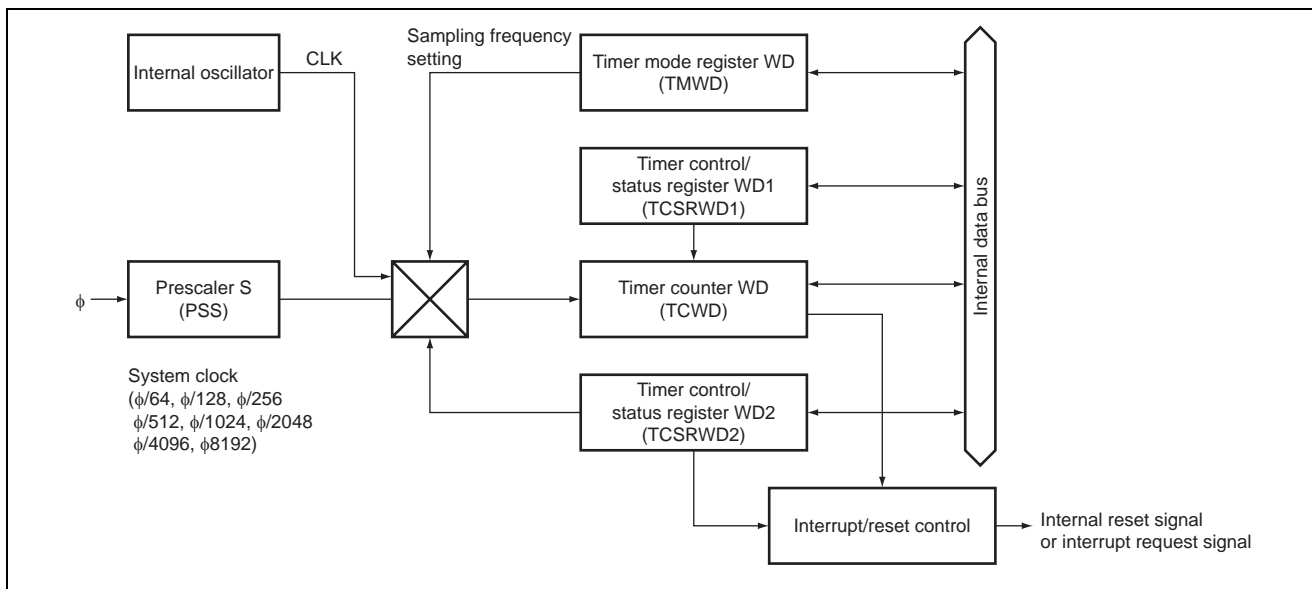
Internal oscillator

CLK

Sampling frequency setting

Timer mode register WD (TMWD)

Timer control/ status register WD1 (TCSRWD1)

Internal data bus

$\phi$

Prescaler S (PSS)

Timer counter WD (TCWD)

System clock ($\phi$/64, $\phi$/128, $\phi$/256 $\phi$/512, $\phi$/1024, $\phi$/2048 $\phi$/4096, $\phi$8192)

Timer control/ status register WD2 (TCSRWD2)

Interrupt/reset control

Internal reset signal or interrupt request signal